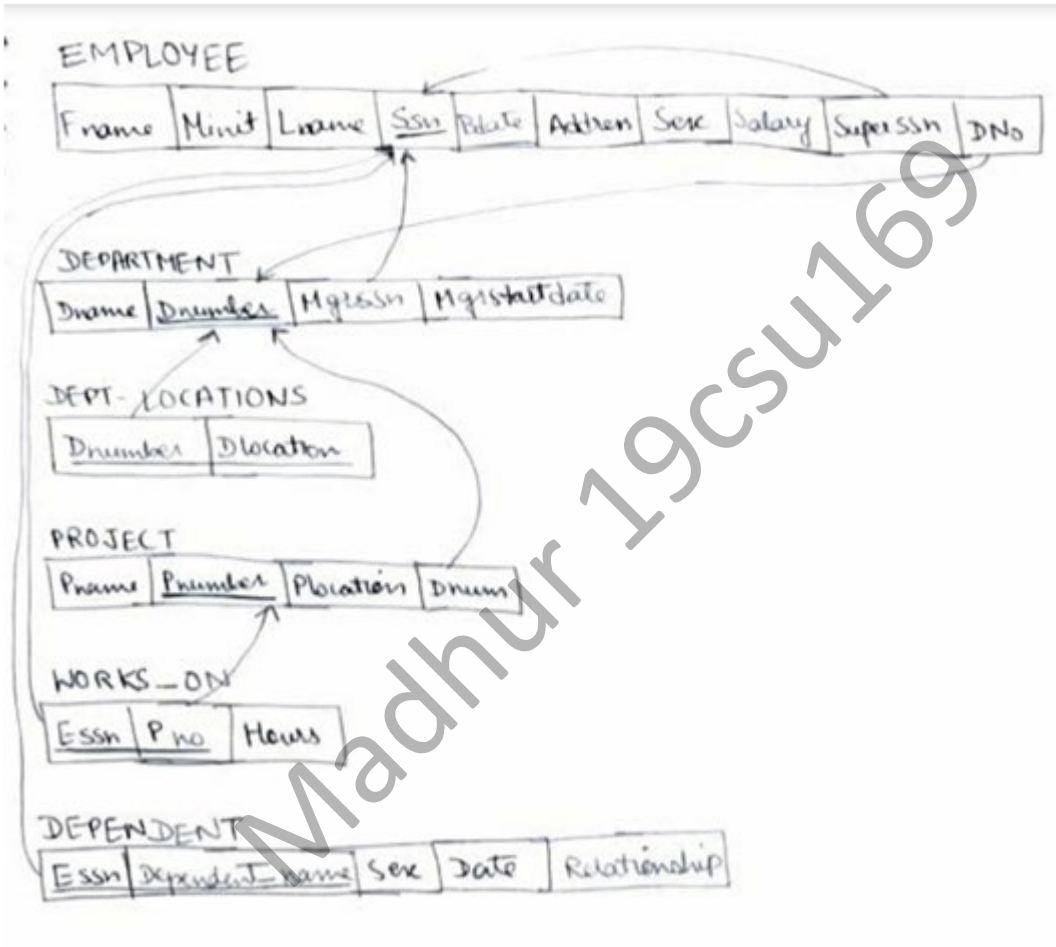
EMPLOYEE

| Fname | Minit | Lname | Ssn | Bdate | Address | Sex | Salary | Superssn | DNo |
|---|---|---|---|---|---|---|---|---|---|

DEPARTMENT

| Dname | Dnumber | Mgrssn | Mgrstartdate |
|---|---|---|---|

DEPT-LOCATIONS

| Dnumber | Dlocation |
|---|---|

PROJECT

| Pname | Pnumber | Plocation | Dnum |
|---|---|---|---|

WORKS_ON

| Essn | Pno | Hours |
|---|---|---|

DEPENDENT

| Essn | Dependent_name | Sex | Date | Relationship |
|---|---|---|---|---|

Madhur 19csu169